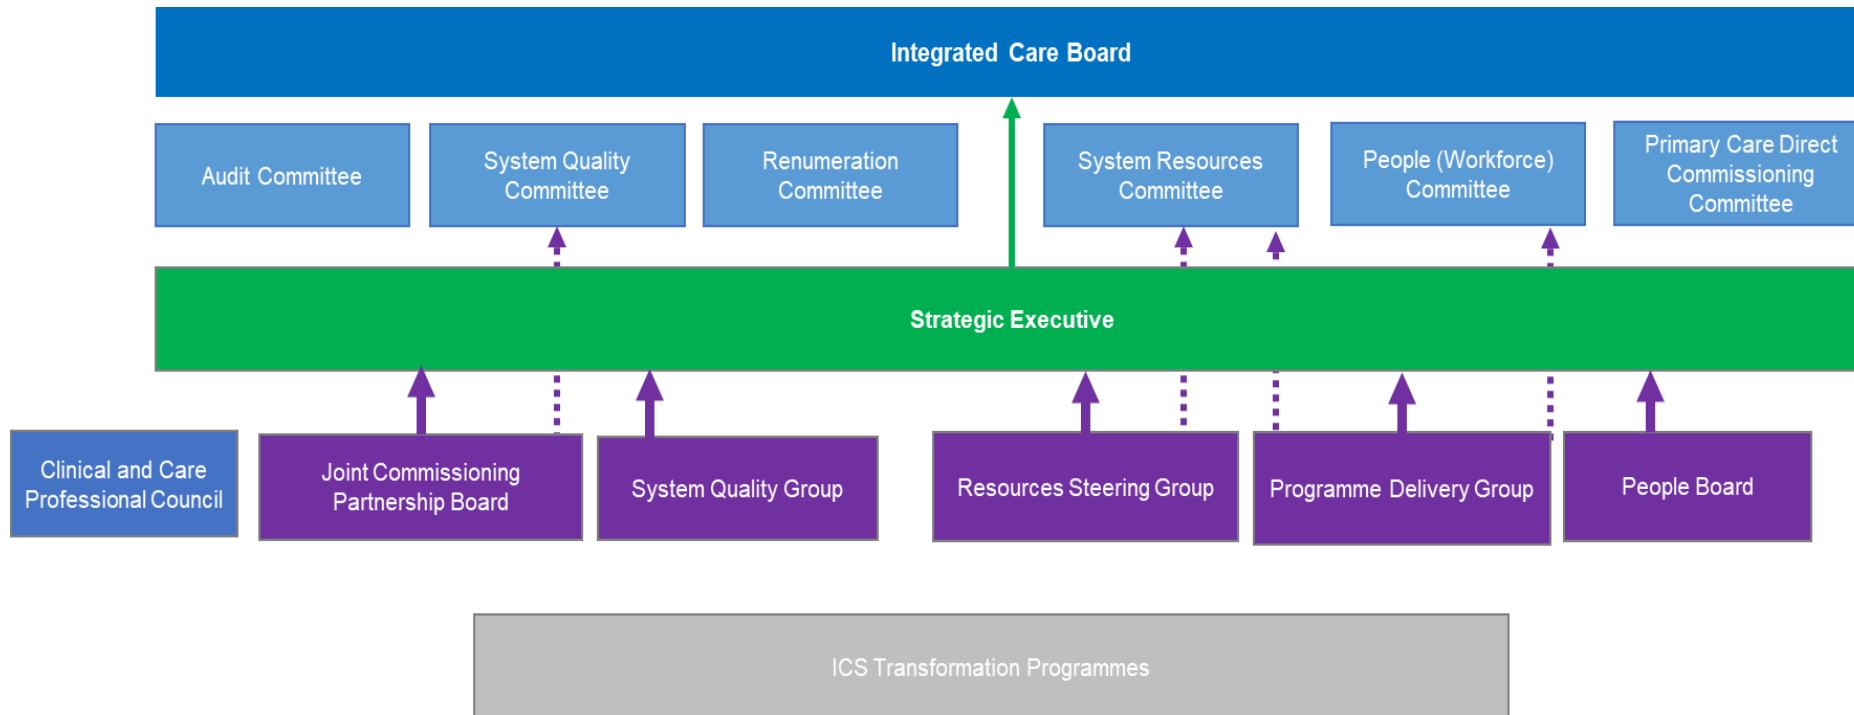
Integrated Care Board

Audit Committee

System Quality Committee

Renumeration Committee

System Resources Committee

People (Workforce) Committee

Primary Care Direct Commissioning Committee

Strategic Executive

Clinical and Care Professional Council

Joint Commissioning Partnership Board

System Quality Group

Resources Steering Group

Programme Delivery Group

People Board

ICS Transformation Programmes